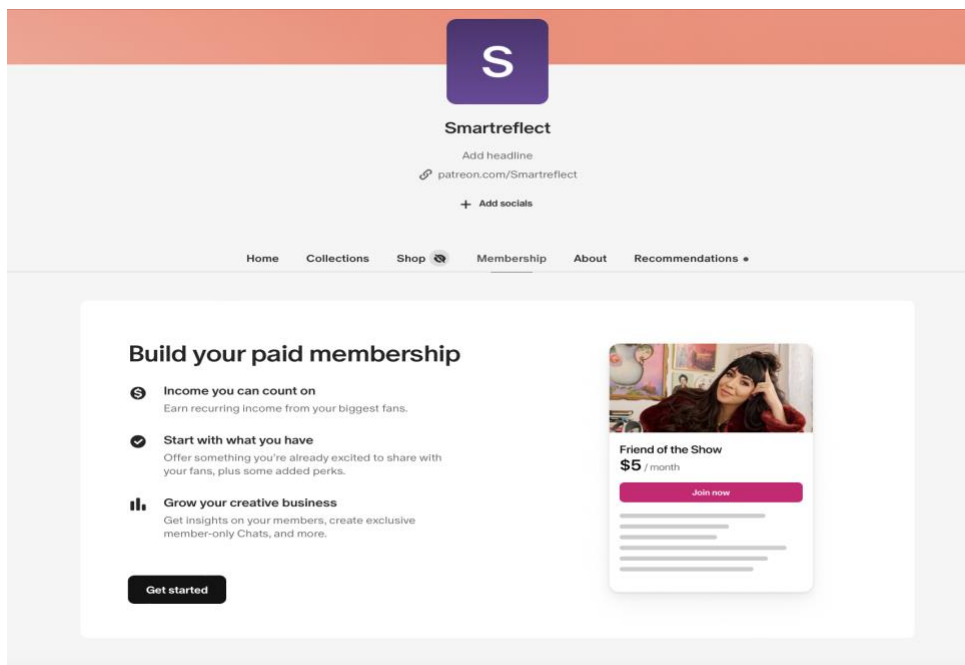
S

Smartreflect

Add headline

patreon.com/Smartreflect

+ Add socials

Home Collections Shop Membership About Recommendations

Build your paid membership

Income you can count on

Earn recurring income from your biggest fans.

Start with what you have

Offer something you're already excited to share with your fans, plus some added perks.

Grow your creative business

Get insights on your members, create exclusive member-only Chats, and more.

Get started

Friend of the Show

$5 / month

Join now